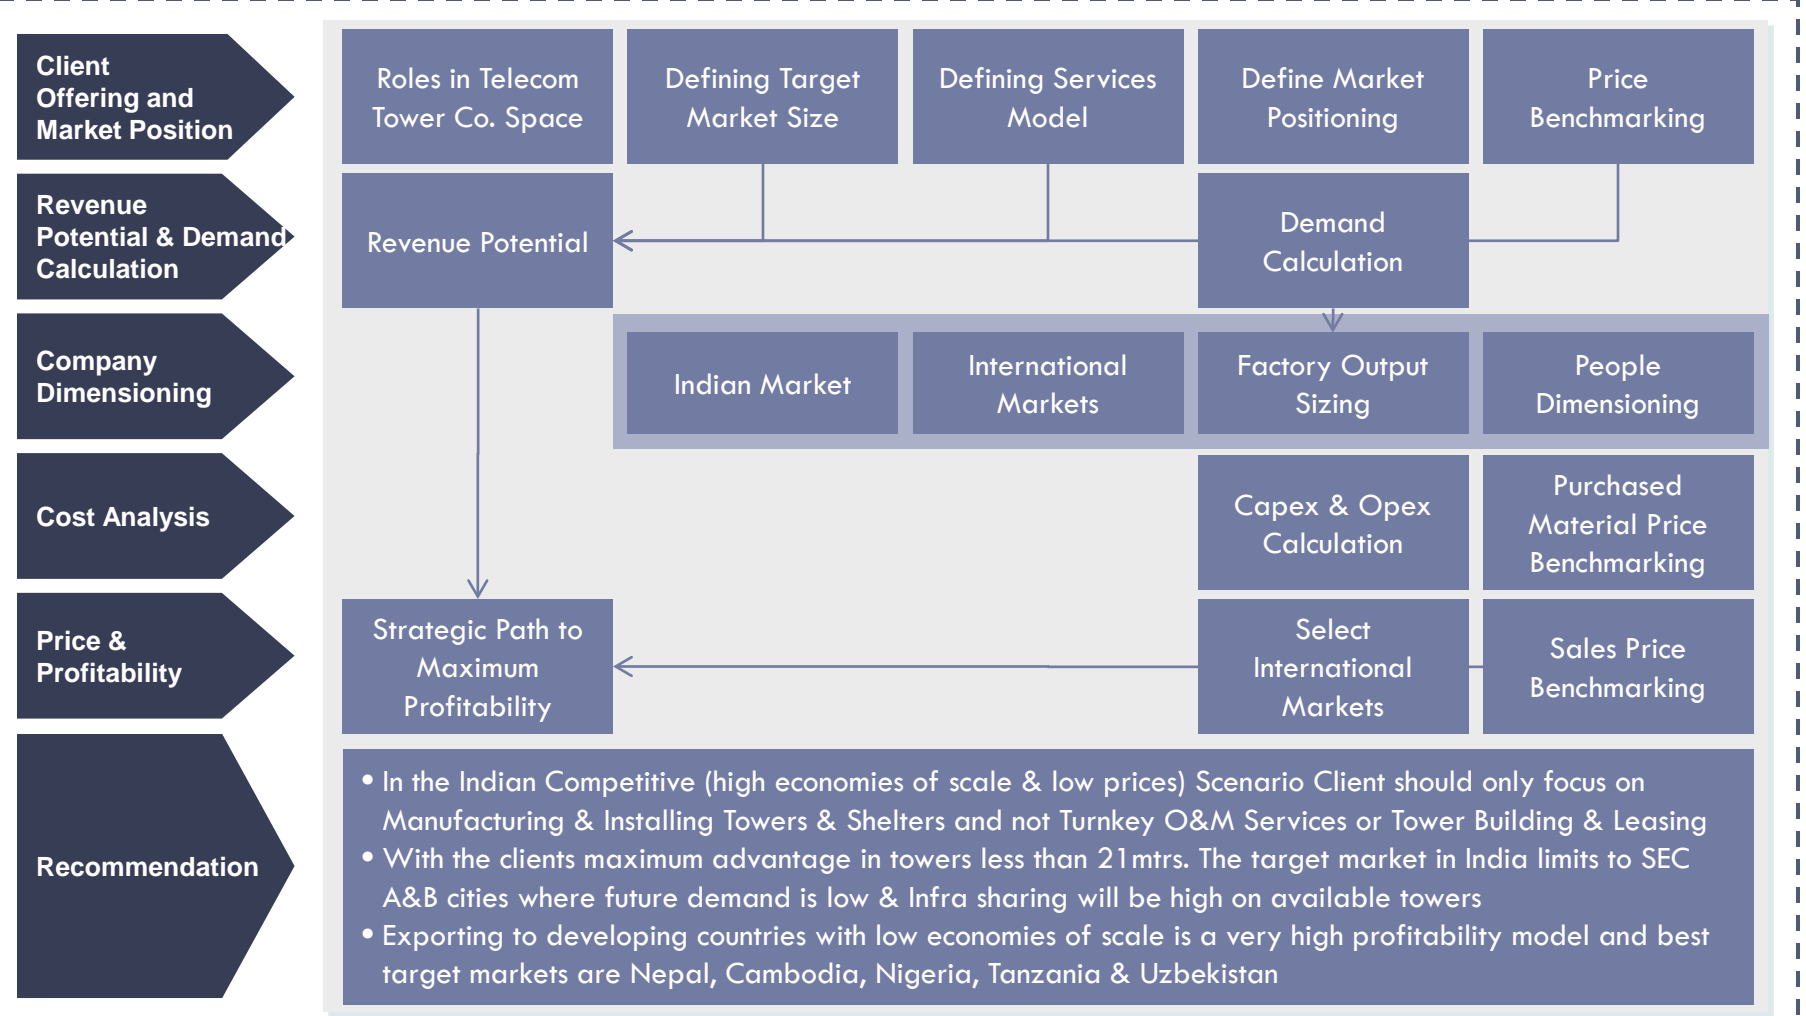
Client Offering and Market Position

Roles in Telecom Tower Co. Space

Defining Target Market Size

Defining Services Model

Define Market Positioning

Price Benchmarking

Revenue Potential & Demand Calculation

Revenue Potential

Demand Calculation

Company Dimensioning

Indian Market

International Markets

Factory Output Sizing

People Dimensioning

Cost Analysis

Capex & Opex Calculation

Purchased Material Price Benchmarking

Price & Profitability

Strategic Path to Maximum Profitability

Select International Markets

Sales Price Benchmarking

Recommendation

• In the Indian Competitive (high economies of scale & low prices) Scenario Client should only focus on Manufacturing & Installing Towers & Shelters and not Turnkey O&M Services or Tower Building & Leasing
• With the clients maximum advantage in towers less than 21mtrs. The target market in India limits to SEC A&B cities where future demand is low & Infra sharing will be high on available towers
• Exporting to developing countries with low economies of scale is a very high profitability model and best target markets are Nepal, Cambodia, Nigeria, Tanzania & Uzbekistan